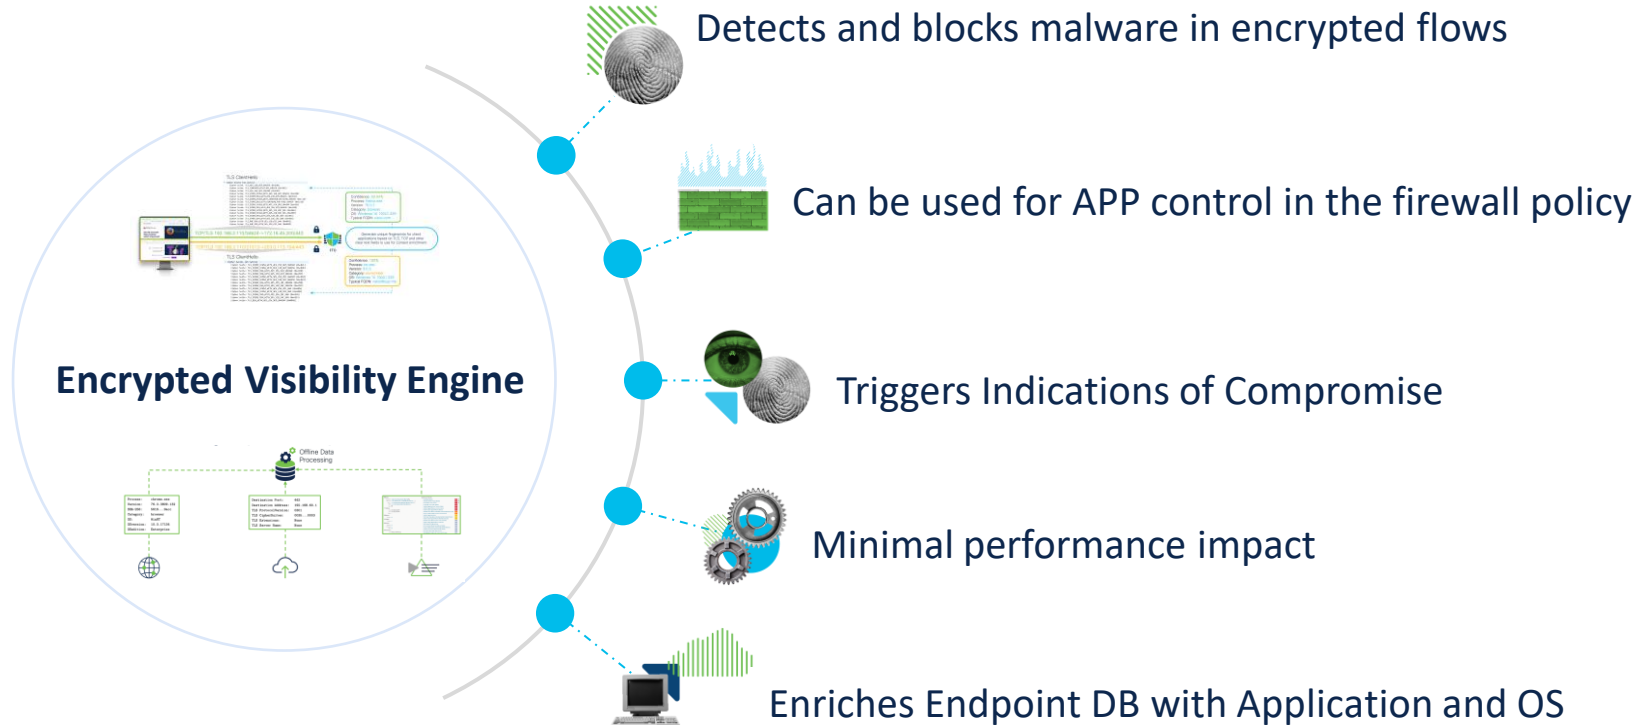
Detects and blocks malware in encrypted flows

Can be used for APP control in the firewall policy

Encrypted Visibility Engine

Triggers Indications of Compromise

Minimal performance impact

Enriches Endpoint DB with Application and OS

Offline Data Processing